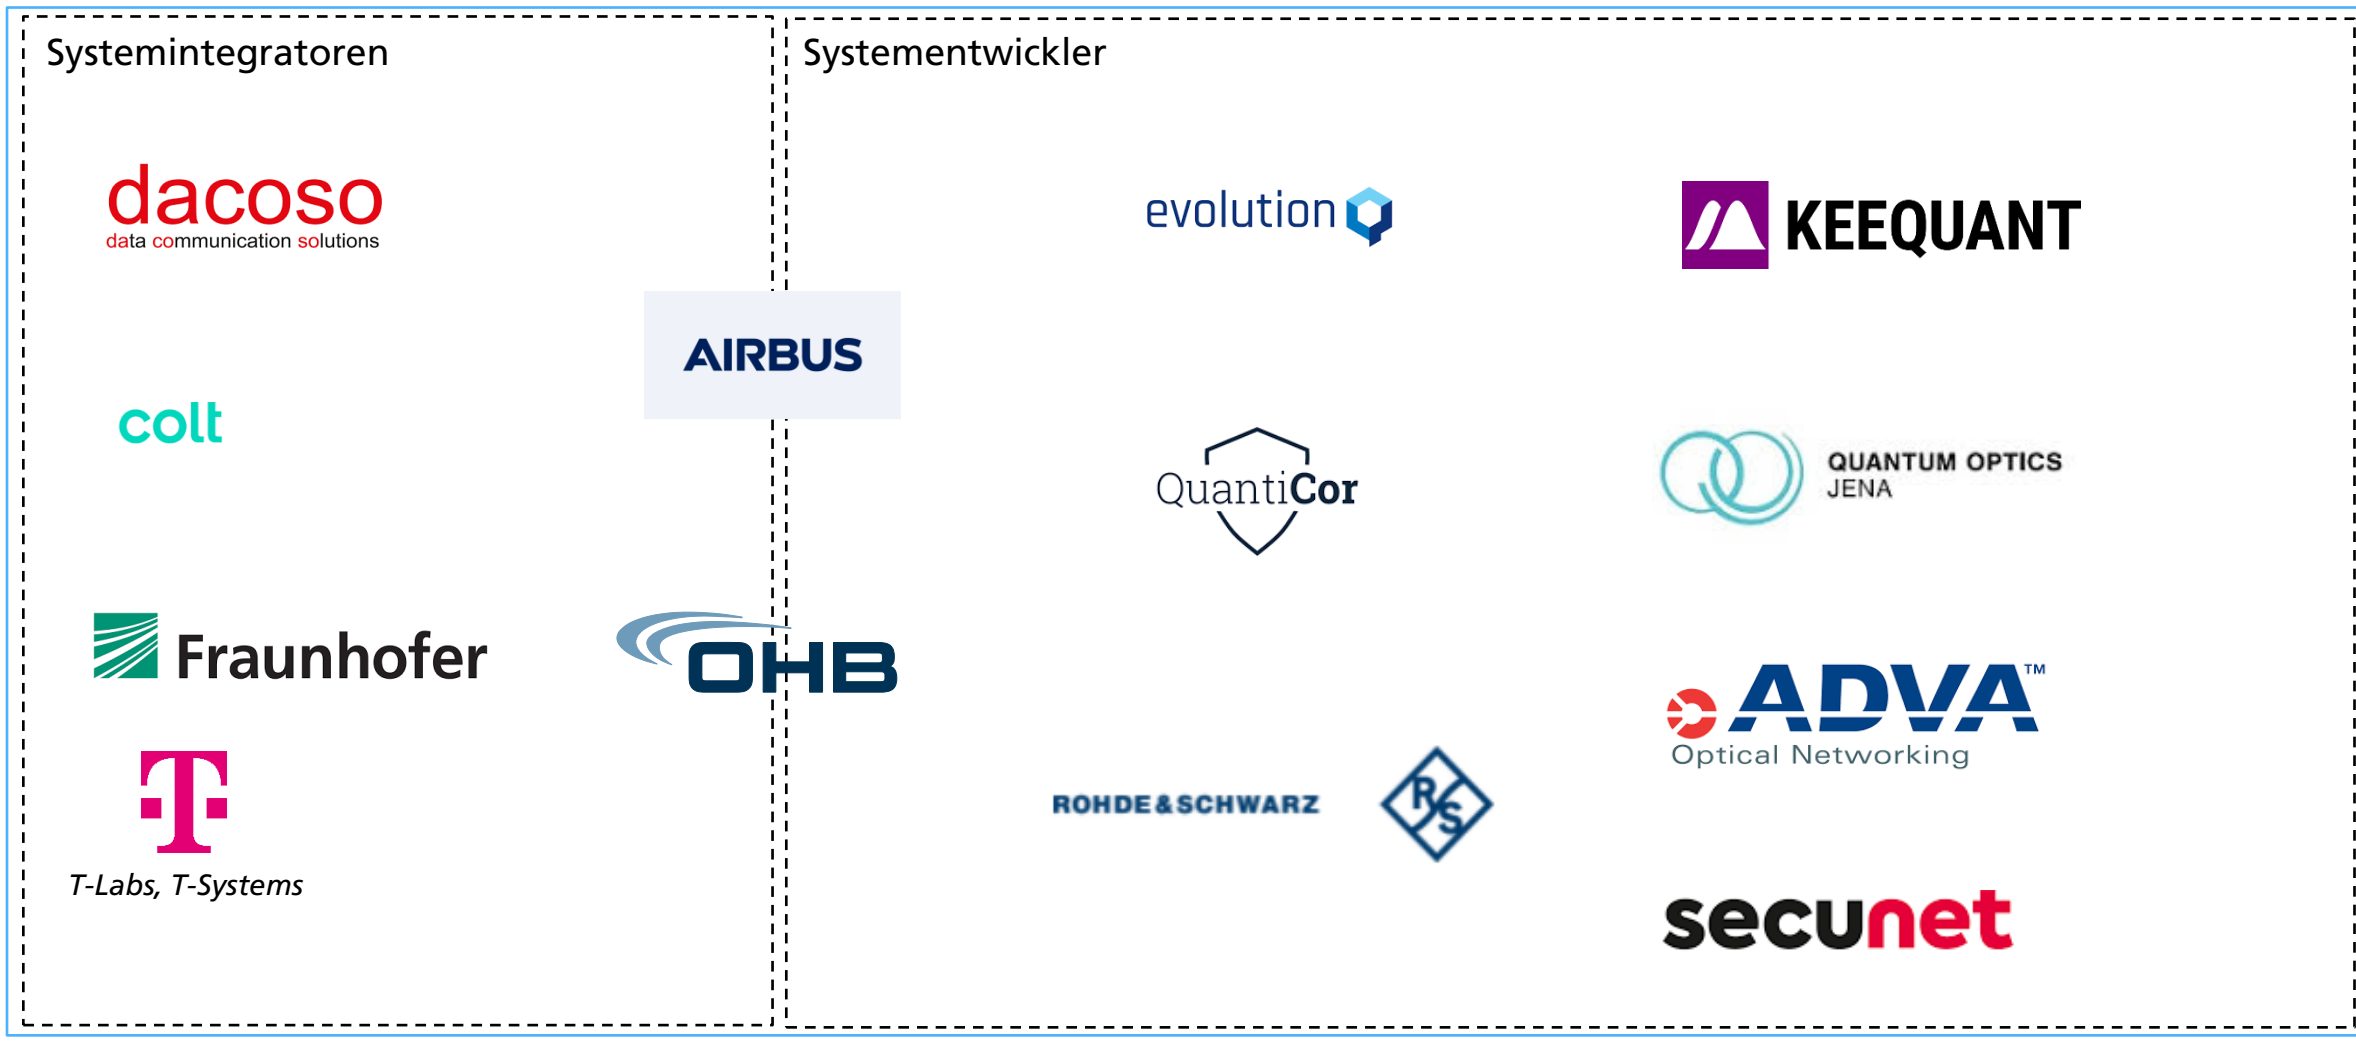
Systemintegratoren

dacoso
data communication solutions

colt

AIRBUS

Fraunhofer

OHB

T

T-Labs, T-Systems

Systementwickler

evolution

KEEQUANT

QuantiCor

QUANTUM OPTICS JENA

ADVA™
Optical Networking

ROHDE&SCHWARZ

R&S

secunet